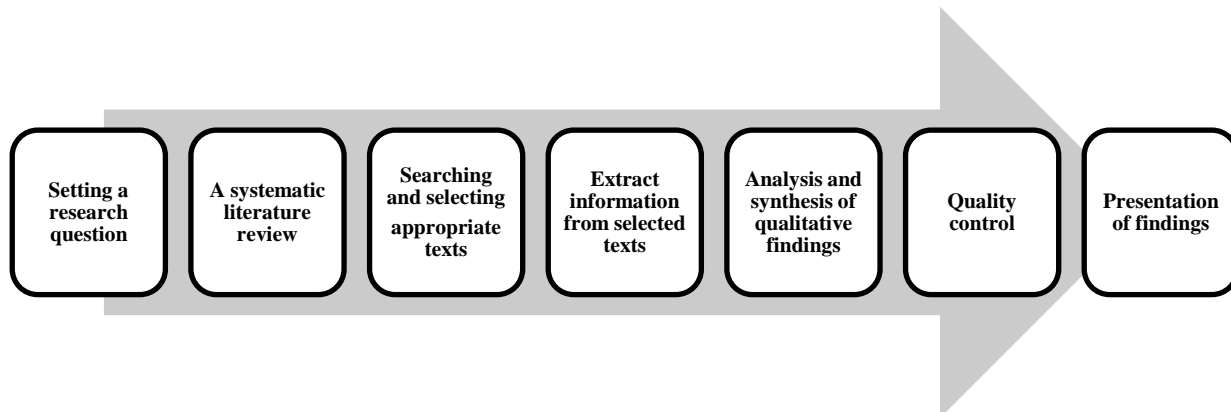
Setting a research question

A systematic literature review

Searching and selecting appropriate texts

Extract information from selected texts

Analysis and synthesis of qualitative findings

Quality control

Presentation of findings